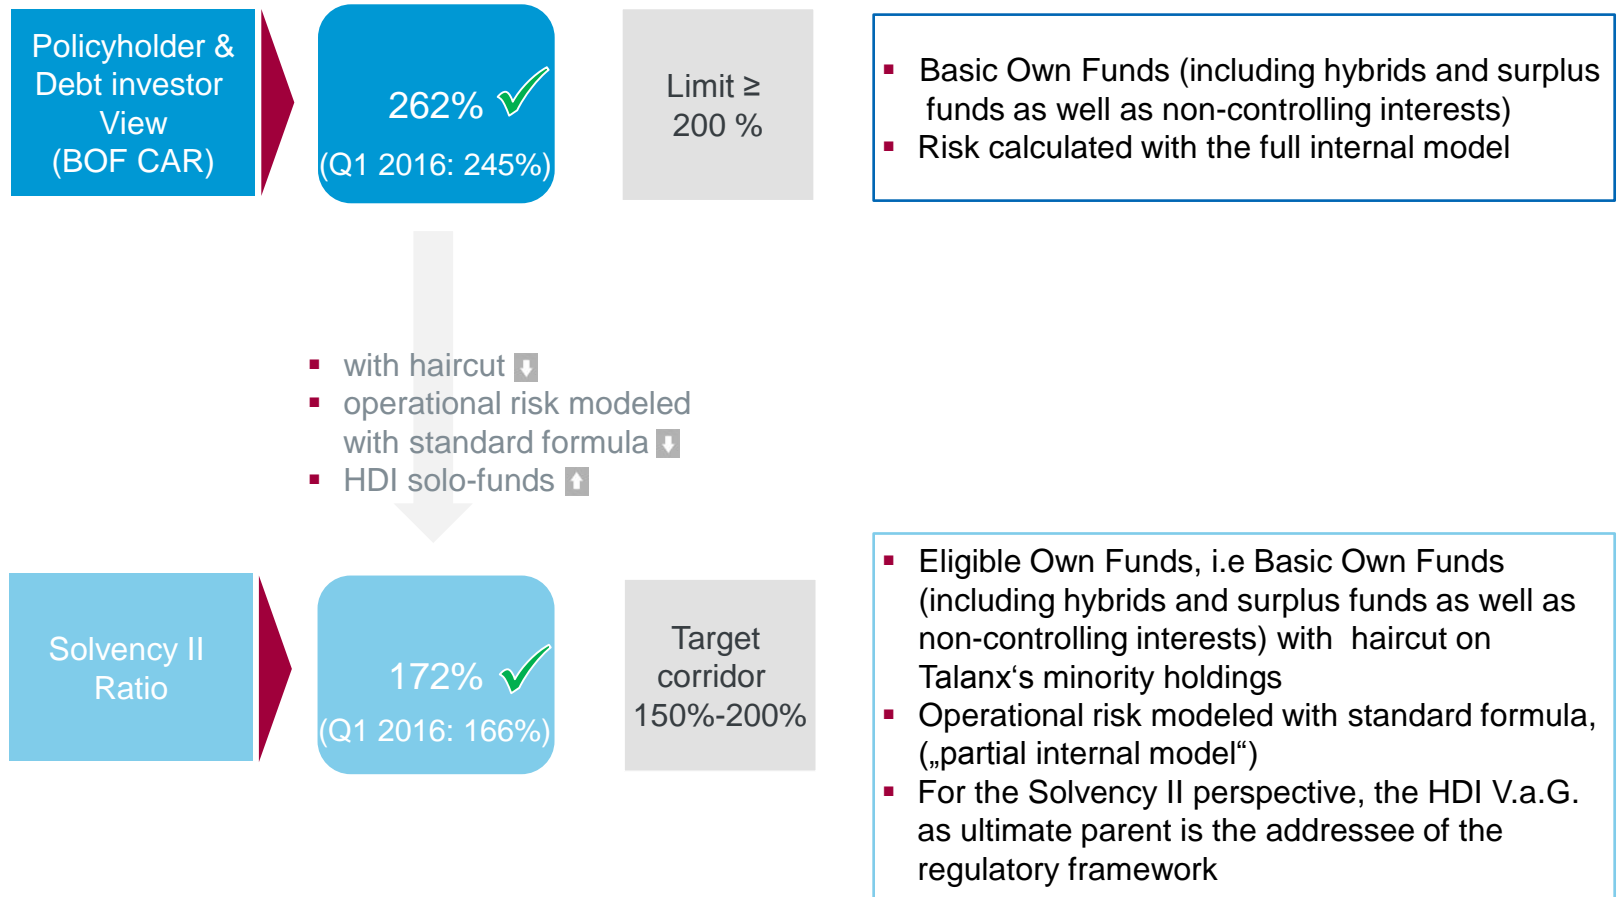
Policyholder & Debt investor View (BOF CAR)

262% ✓

(Q1 2016: 245%)

Limit ≥ 200 %

▪ Basic Own Funds (including hybrids and surplus funds as well as non-controlling interests)
▪ Risk calculated with the full internal model

▪ with haircut ⬇
▪ operational risk modeled with standard formula ⬇
▪ HDI solo-funds ⬆

Solvency II Ratio

172% ✓

(Q1 2016: 166%)

Target corridor 150%-200%

▪ Eligible Own Funds, i.e Basic Own Funds (including hybrids and surplus funds as well as non-controlling interests) with haircut on Talanx‘s minority holdings
▪ Operational risk modeled with standard formula, („partial internal model“)
▪ For the Solvency II perspective, the HDI V.a.G. as ultimate parent is the addressee of the regulatory framework